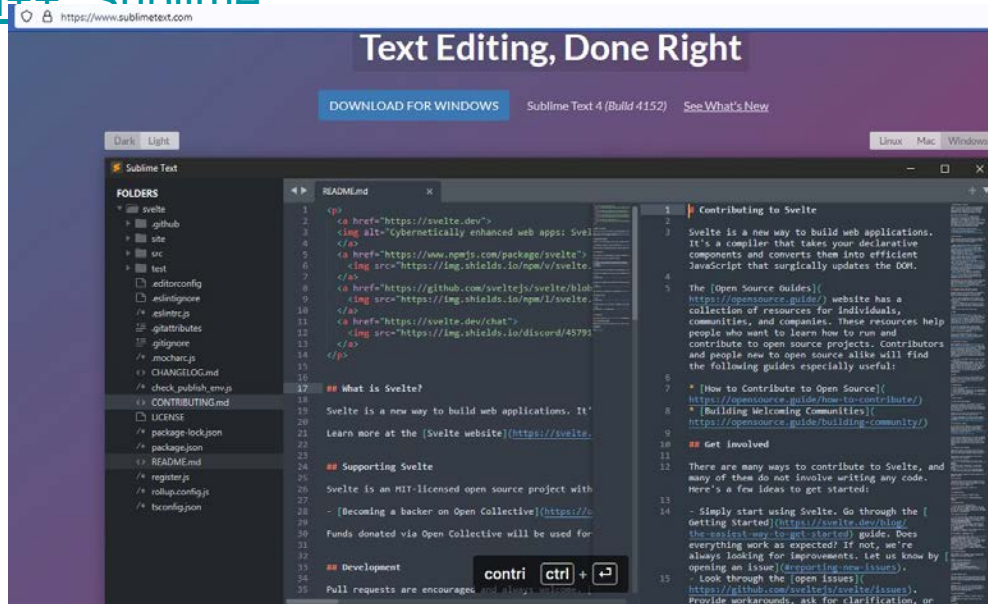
https://www.sublimetext.com

Text Editing, Done Right

DOWNLOAD FOR WINDOWS Sublime Text 4 (Build 4152) See What's New

Dark Light

Linux Mac Windows

Sublime Text

FOLDERS
svelte
.github
site
src
test
.editorconfig
.eslintignore
.eslintrc.js
.gitattributes
.gitignore
.mocharc.js
CHANGELOG.md
check_publish_env.js
CONTRIBUTING.md
LICENSE
package-lock.json
package.json
README.md
register.js
rollup.config.js
tsconfig.json

README.md

1 <p>
2 <a href="https://svelte.dev">
3 <img alt="Cybernetically enhanced web apps: Svel
4 </a>
5 <a href="https://www.npmjs.com/package/svelte">
6 <img src="https://img.shields.io/npm/v/svelte.
7 </a>
8 <a href="https://github.com/sveltejs/svelte/blob
9 <img src="https://img.shields.io/npm/l/svelte.
10 </a>
11 <a href="https://svelte.dev/chat">
12 <img src="https://img.shields.io/discord/45791
13 </a>
14 </p>
15
16
17 ## What is Svelte?
18
19 Svelte is a new way to build web applications. It'
20
21 Learn more at the [Svelte website](https://svelte.
22
23
24 ## Supporting Svelte
25
26 Svelte is an MIT-licensed open source project with
27
28 - [Becoming a backer on Open Collective](https://o
29
30 Funds donated via Open Collective will be used for
31
32
33 ## Development
34
35 Pull requests are encouraged and always welcome.

1 # Contributing to Svelte
2
3 Svelte is a new way to build web applications. It's a compiler that takes your declarative components and converts them into efficient JavaScript that surgically updates the DOM.
4
5 The [Open Source Guides](https://opensource.guide/) website has a collection of resources for individuals, communities, and companies. These resources help people who want to learn how to run and contribute to open source projects. Contributors and people new to open source alike will find the following guides especially useful:
6
7 * [How to Contribute to Open Source](https://opensource.guide/how-to-contribute/)
8 * [Building Welcoming Communities](https://opensource.guide/building-community/)
9
10 ## Get involved
11
12 There are many ways to contribute to Svelte, and many of them do not involve writing any code. Here's a few ideas to get started:
13
14 - Simply start using Svelte. Go through the [Getting Started](https://svelte.dev/blog/the-easiest-way-to-get-started) guide. Does everything work as expected? If not, we're always looking for improvements. Let us know by [opening an issue](#reporting-new-issues).
15 - Look through the [open issues](https://github.com/sveltejs/svelte/issues). Provide workarounds, ask for clarification, or

contri ctrl + ↵